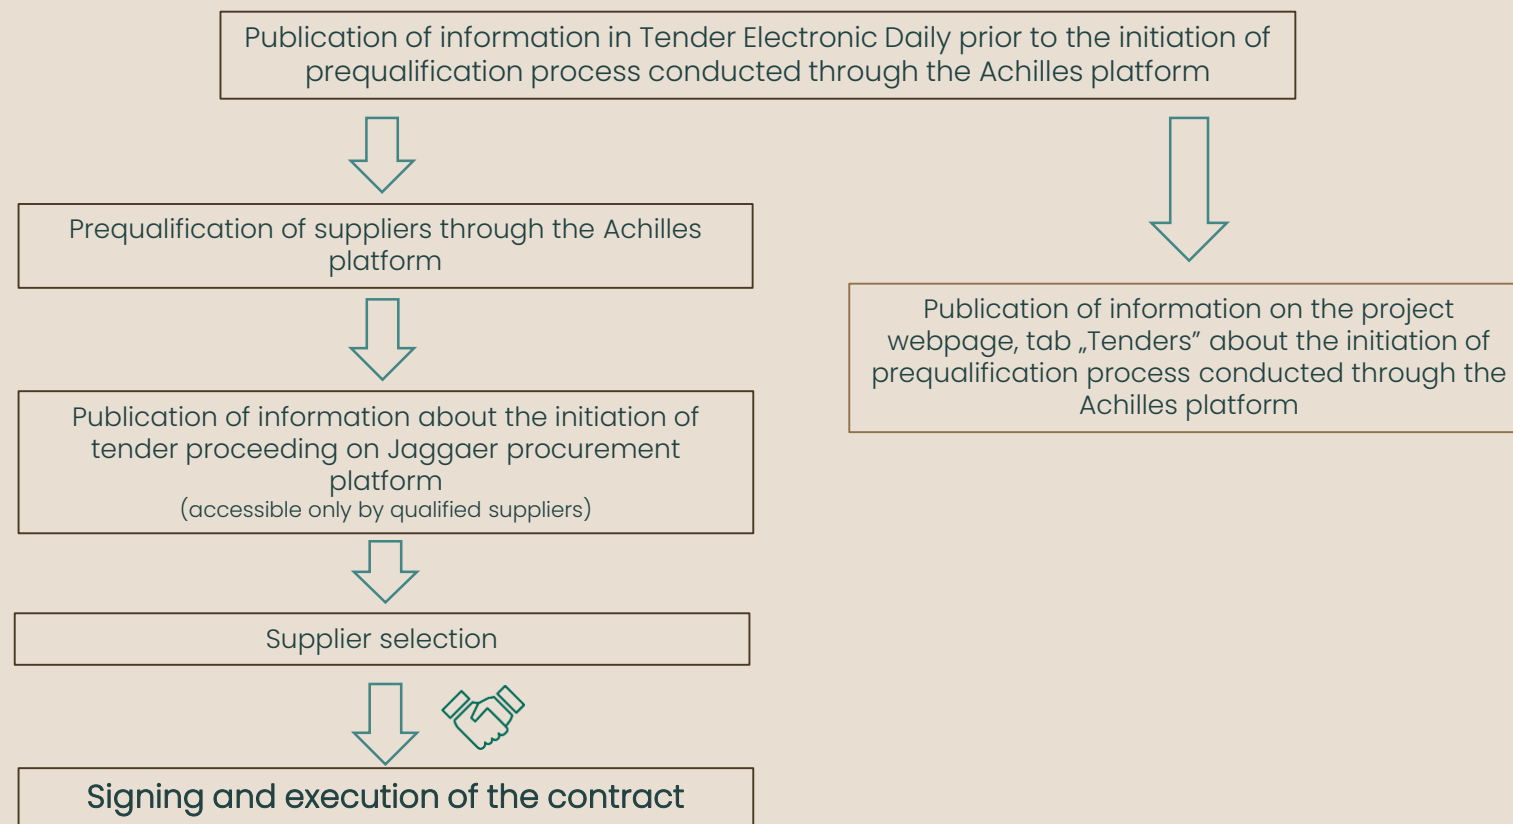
Publication of information in Tender Electronic Daily prior to the initiation of prequalification process conducted through the Achilles platform

Prequalification of suppliers through the Achilles platform

Publication of information about the initiation of tender proceeding on Jaggaer procurement platform
(accessible only by qualified suppliers)

Supplier selection

Signing and execution of the contract

Publication of information on the project webpage, tab „Tenders” about the initiation of prequalification process conducted through the Achilles platform